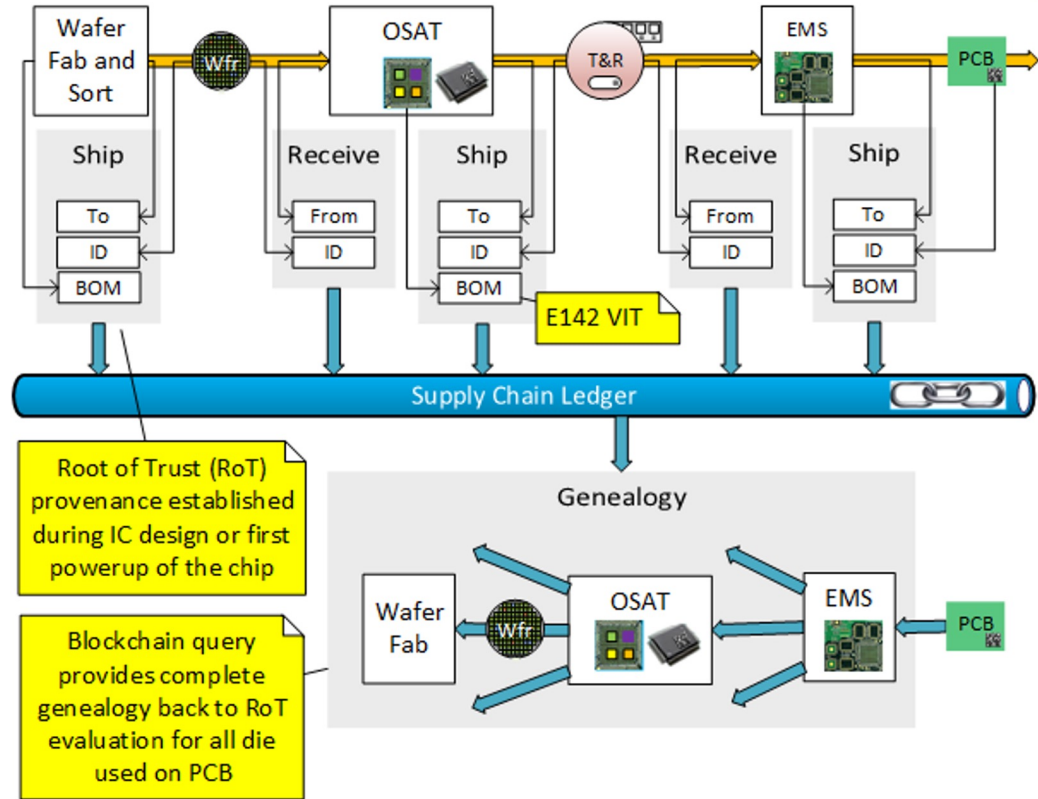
Wafer Fab and Sort

Wfr

OSAT

T&R

EMS

PCB

Ship

To

ID

BOM

Receive

From

ID

Ship

To

ID

BOM

E142 VIT

Receive

From

ID

Ship

To

ID

BOM

Supply Chain Ledger

Root of Trust (RoT) provenance established during IC design or first powerup of the chip

Genealogy

Wafer Fab

Wfr

OSAT

EMS

PCB

Blockchain query provides complete genealogy back to RoT evaluation for all die used on PCB